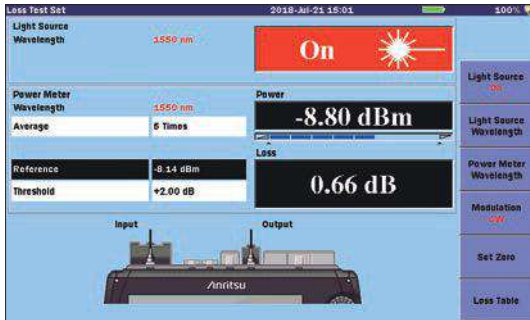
Loss Test Set 2018-Jul-21 15:01 100%

Light Source
Wavelength 1550 nm

On

Power Meter
Wavelength 1550 nm
Average 5 Times

Power
-8.80 dBm

Reference -8.14 dBm
Threshold +2.00 dB

Loss
0.66 dB

Input
Output

Anritsu

Light Source
On

Light Source
Wavelength

Power Meter
Wavelength

Modulation
CW

Set Zero

Loss Table